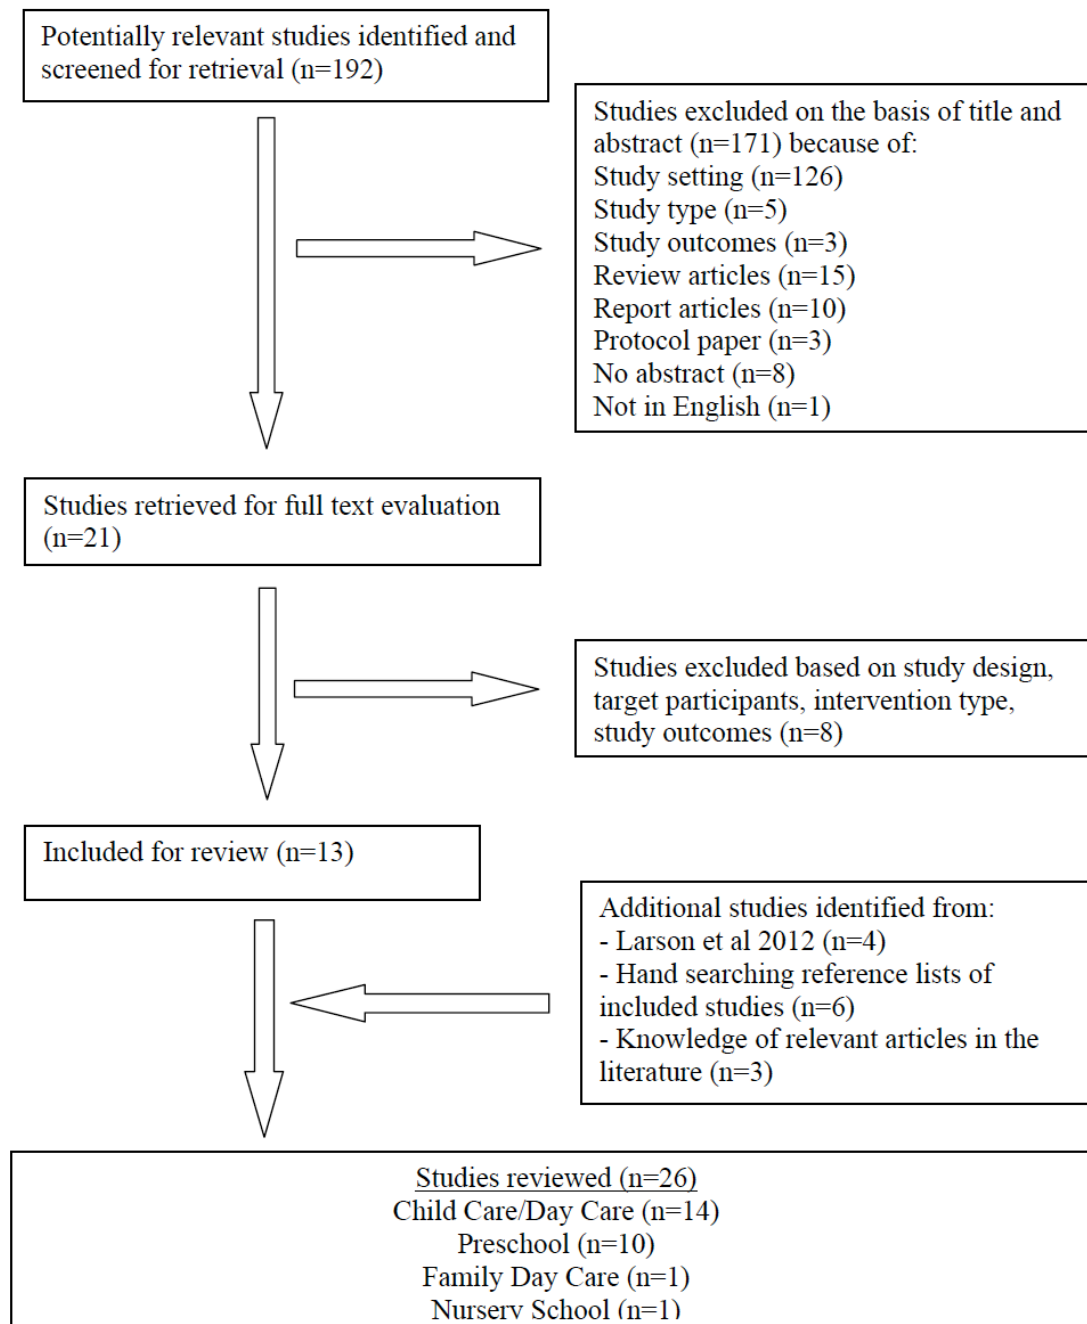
Potentially relevant studies identified and screened for retrieval (n=192)

Studies excluded on the basis of title and abstract (n=171) because of:
Study setting (n=126)
Study type (n=5)
Study outcomes (n=3)
Review articles (n=15)
Report articles (n=10)
Protocol paper (n=3)
No abstract (n=8)
Not in English (n=1)

Studies retrieved for full text evaluation (n=21)

Studies excluded based on study design, target participants, intervention type, study outcomes (n=8)

Included for review (n=13)

Additional studies identified from:
- Larson et al 2012 (n=4)
- Hand searching reference lists of included studies (n=6)
- Knowledge of relevant articles in the literature (n=3)

Studies reviewed (n=26)
Child Care/Day Care (n=14)
Preschool (n=10)
Family Day Care (n=1)
Nursery School (n=1)